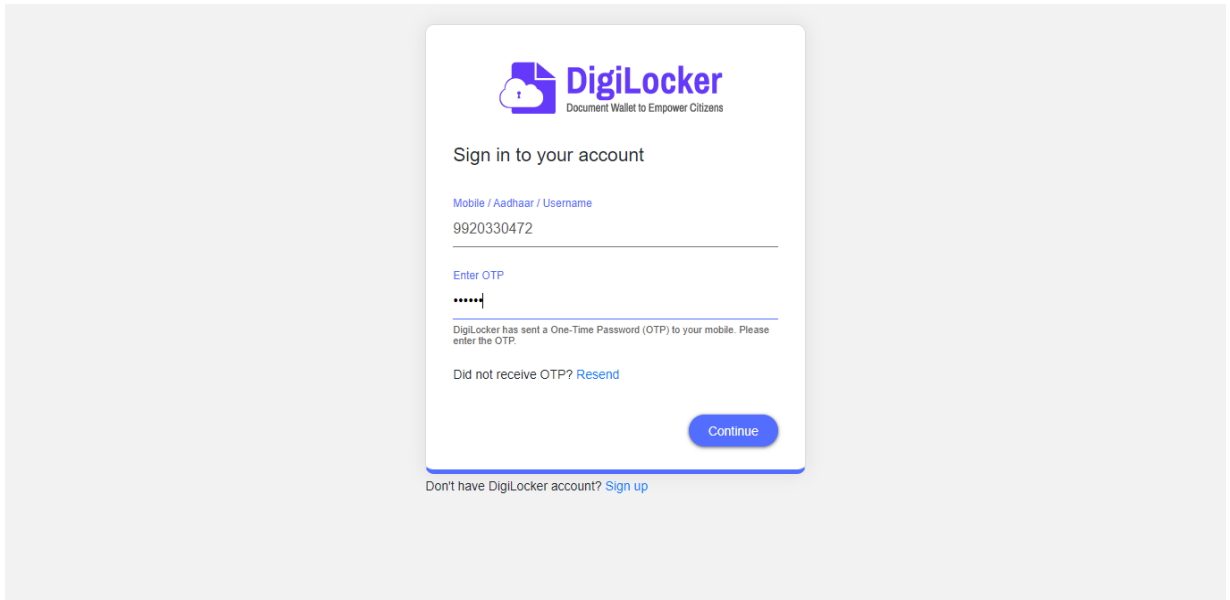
DigiLocker
Document Wallet to Empower Citizens

Sign in to your account

Mobile / Aadhaar / Username
9920330472

Enter OTP
••••••

DigiLocker has sent a One-Time Password (OTP) to your mobile. Please enter the OTP.

Did not receive OTP? Resend

Continue

Don't have DigiLocker account? Sign up